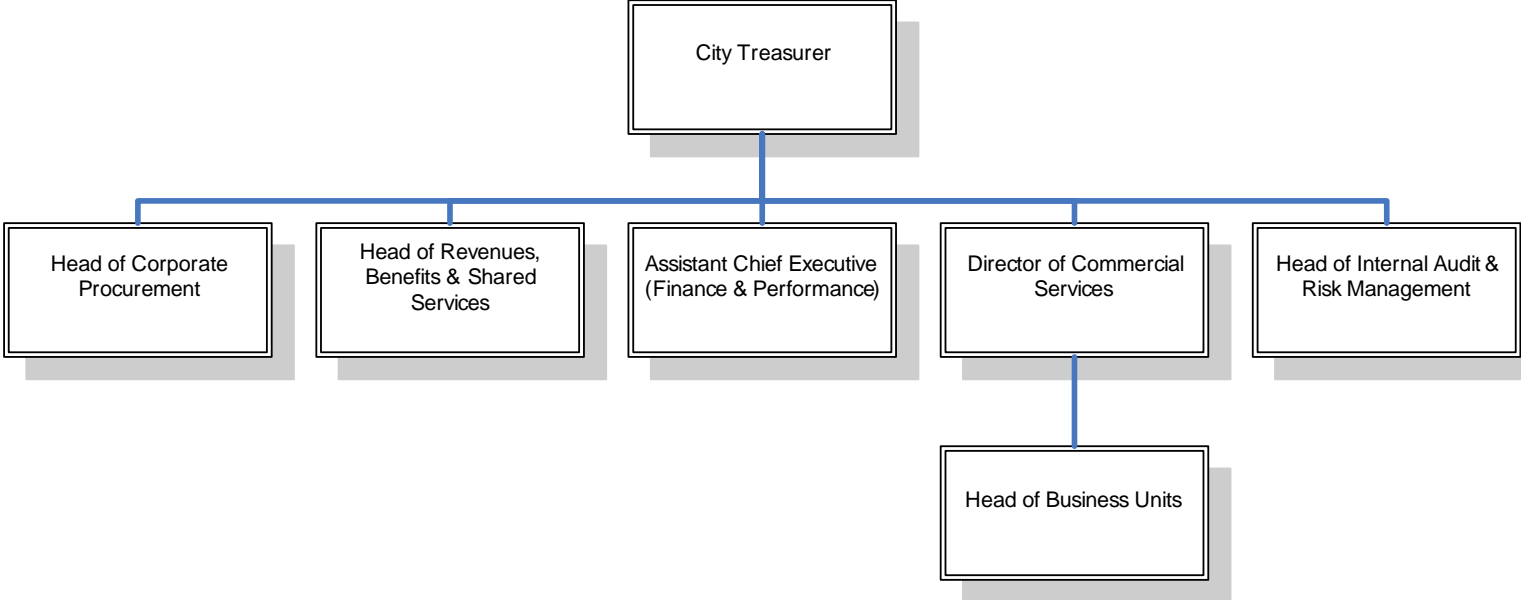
City Treasurer

Head of Corporate Procurement

Head of Revenues, Benefits & Shared Services

Assistant Chief Executive (Finance & Performance)

Director of Commercial Services

Head of Internal Audit & Risk Management

Head of Business Units